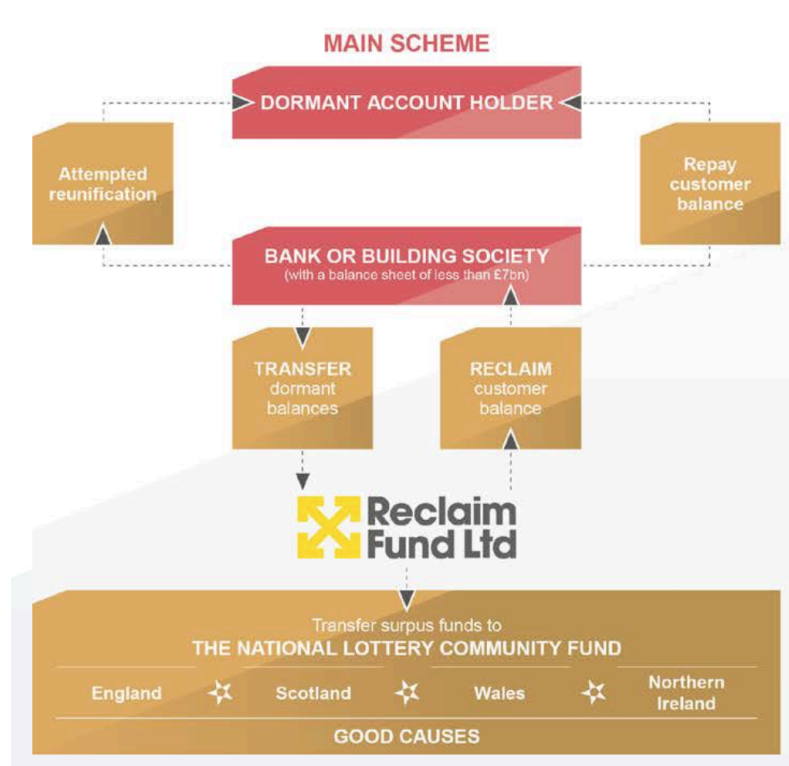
MAIN SCHEME

DORMANT ACCOUNT HOLDER

Attempted reunification

Repay customer balance

BANK OR BUILDING SOCIETY
(with a balance sheet of less than £7bn)

TRANSFER dormant balances

RECLAIM customer balance

Reclaim Fund Ltd

Transfer surpus funds to
THE NATIONAL LOTTERY COMMUNITY FUND

England

Scotland

Wales

Northern Ireland

GOOD CAUSES